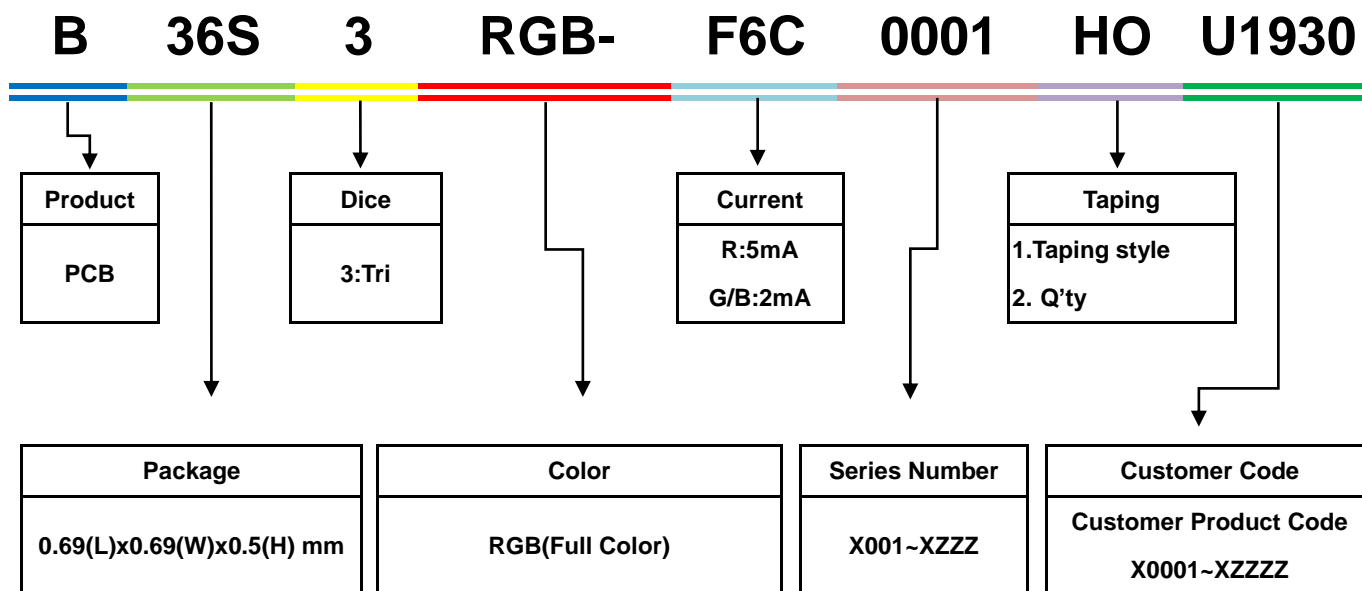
B 36S 3 RGB- F6C 0001 HO U1930

| Product |
|---|
| PCB |

| Dice |
|---|
| 3:Tri |

| Current |
|---|
| R:5mA G/B:2mA |

| Taping |
|---|
| 1.Taping style 2. Q'ty |

| Package |
|---|
| 0.69(L)x0.69(W)x0.5(H) mm |

| Color |
|---|
| RGB(Full Color) |

| Series Number |
|---|
| X001~XZZZ |

| Customer Code |
|---|
| Customer Product Code X0001~XZZZZ |